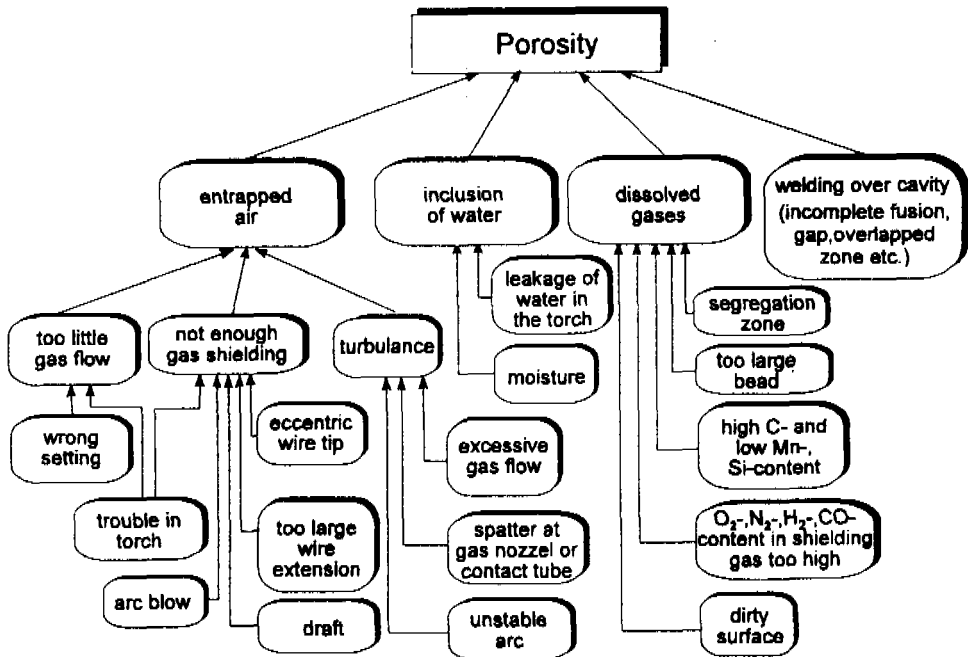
Porosity

entrapped air

inclusion of water

dissolved gases

welding over cavity (incomplete fusion, gap,overlapped zone etc.)

too little gas flow

not enough gas shielding

turbulance

leakage of water in the torch

moisture

segregation zone

too large bead

high C- and low Mn-, Si-content

$O_2$-,$N_2$-,$H_2$-,CO-content in shielding gas too high

dirty surface

wrong setting

trouble in torch

arc blow

eccentric wire tip

too large wire extension

draft

excessive gas flow

spatter at gas nozzel or contact tube

unstable arc